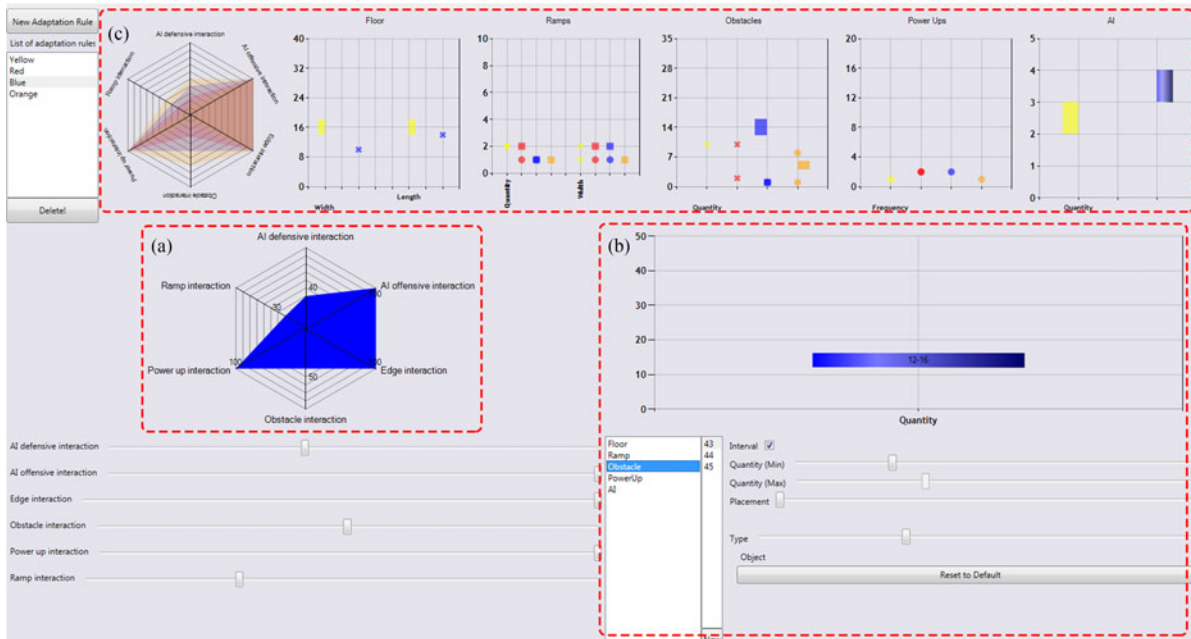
New Adaptation Rule

List of adaptation rules

Yellow
Red
Blue
Orange

Delete!

(c)

AI defensive interaction
AI offensive interaction
Edge interaction
Obstacle interaction
Power up interaction
Ramp interaction

Floor
40
32
24
16
8
0
Width
Length

Ramps
10
8
6
4
2
0
Quantity
Width

Obstacles
35
28
21
14
7
0
Quantity

Power Ups
20
16
12
8
4
0
Frequency

AI
5
4
3
2
1
0
Quantity

(a)

AI defensive interaction
Ramp interaction
AI offensive interaction
40
35
100
100
Power up interaction
100
Edge interaction
50
Obstacle interaction

(b)

50
40
30
20
10
0
12-16
Quantity

AI defensive interaction
AI offensive interaction
Edge interaction
Obstacle interaction
Power up interaction
Ramp interaction

Floor
Ramp
Obstacle
PowerUp
AI

43
44
45

Interval
Quantity (Min)
Quantity (Max)
Placement
Type
Object
Reset to Default